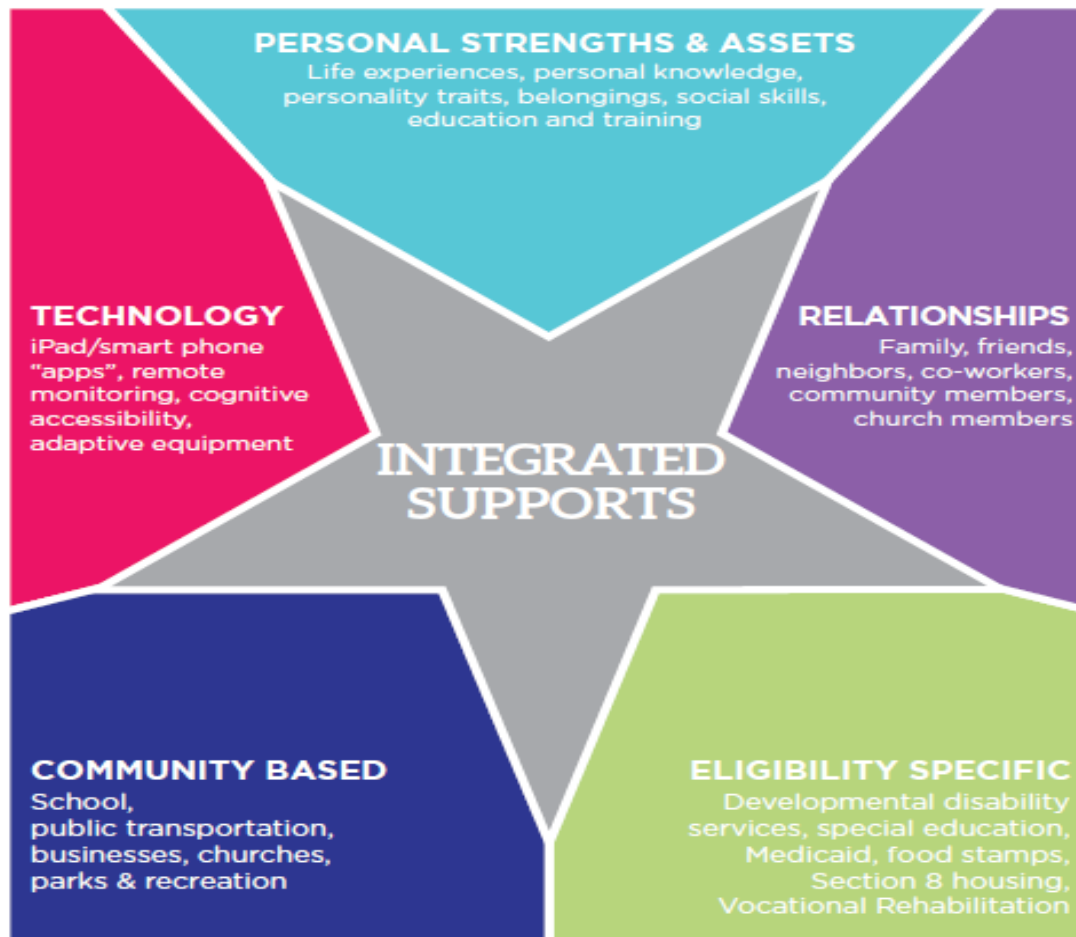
PERSONAL STRENGTHS & ASSETS
Life experiences, personal knowledge, personality traits, belongings, social skills, education and training

TECHNOLOGY
iPad/smart phone "apps", remote monitoring, cognitive accessibility, adaptive equipment

RELATIONSHIPS
Family, friends, neighbors, co-workers, community members, church members

INTEGRATED SUPPORTS

COMMUNITY BASED
School, public transportation, businesses, churches, parks & recreation

ELIGIBILITY SPECIFIC
Developmental disability services, special education, Medicaid, food stamps, Section 8 housing, Vocational Rehabilitation